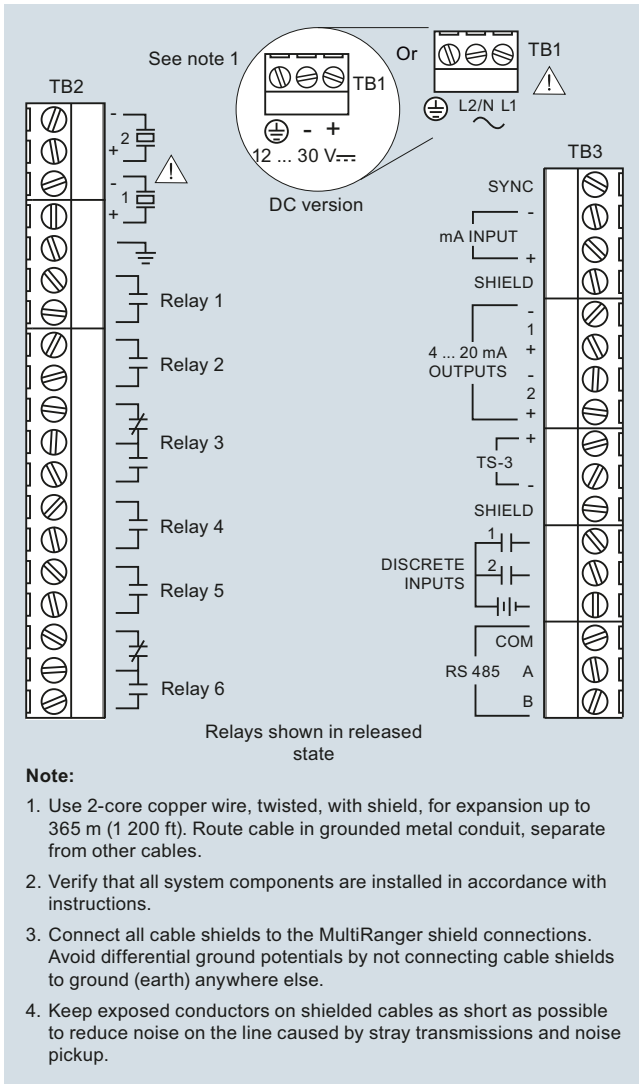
See note 1

TB1

- +

12 ... 30 V

DC version

Or

TB1

L2/N L1

TB2

-
2
+
-
1
+

Relay 1

Relay 2

Relay 3

Relay 4

Relay 5

Relay 6

TB3

SYNC

-
mA INPUT
+

SHIELD

-
1
4 ... 20 mA +
OUTPUTS -
2
+

+
TS-3
-

SHIELD

1
DISCRETE 2
INPUTS

COM
RS 485 A
B

Relays shown in released state

Note:

1. Use 2-core copper wire, twisted, with shield, for expansion up to 365 m (1 200 ft). Route cable in grounded metal conduit, separate from other cables.

2. Verify that all system components are installed in accordance with instructions.

3. Connect all cable shields to the MultiRanger shield connections. Avoid differential ground potentials by not connecting cable shields to ground (earth) anywhere else.

4. Keep exposed conductors on shielded cables as short as possible to reduce noise on the line caused by stray transmissions and noise pickup.